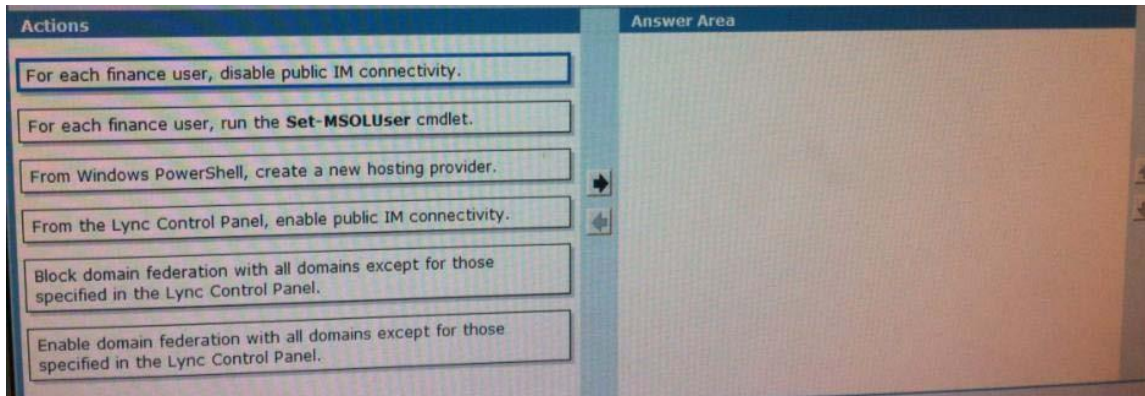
Actions

For each finance user, disable public IM connectivity.

For each finance user, run the **Set-MSOLUser** cmdlet.

From Windows PowerShell, create a new hosting provider.

From the Lync Control Panel, enable public IM connectivity.

Block domain federation with all domains except for those specified in the Lync Control Panel.

Enable domain federation with all domains except for those specified in the Lync Control Panel.

Answer Area